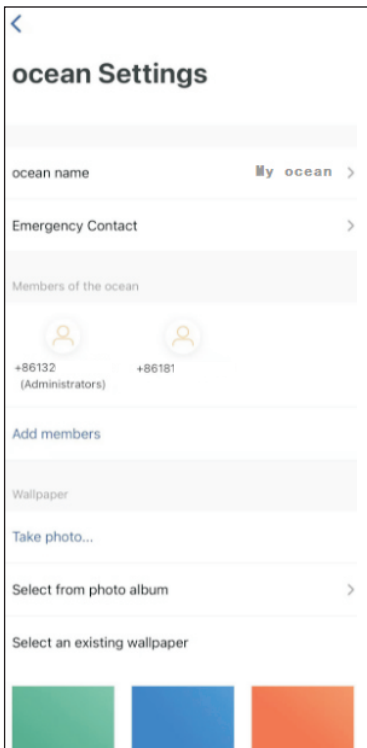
ocean Settings

ocean name My ocean

Emergency Contact

Members of the ocean

+86132 (Administrators)

+86181

Add members

Wallpaper

Take photo...

Select from photo album

Select an existing wallpaper